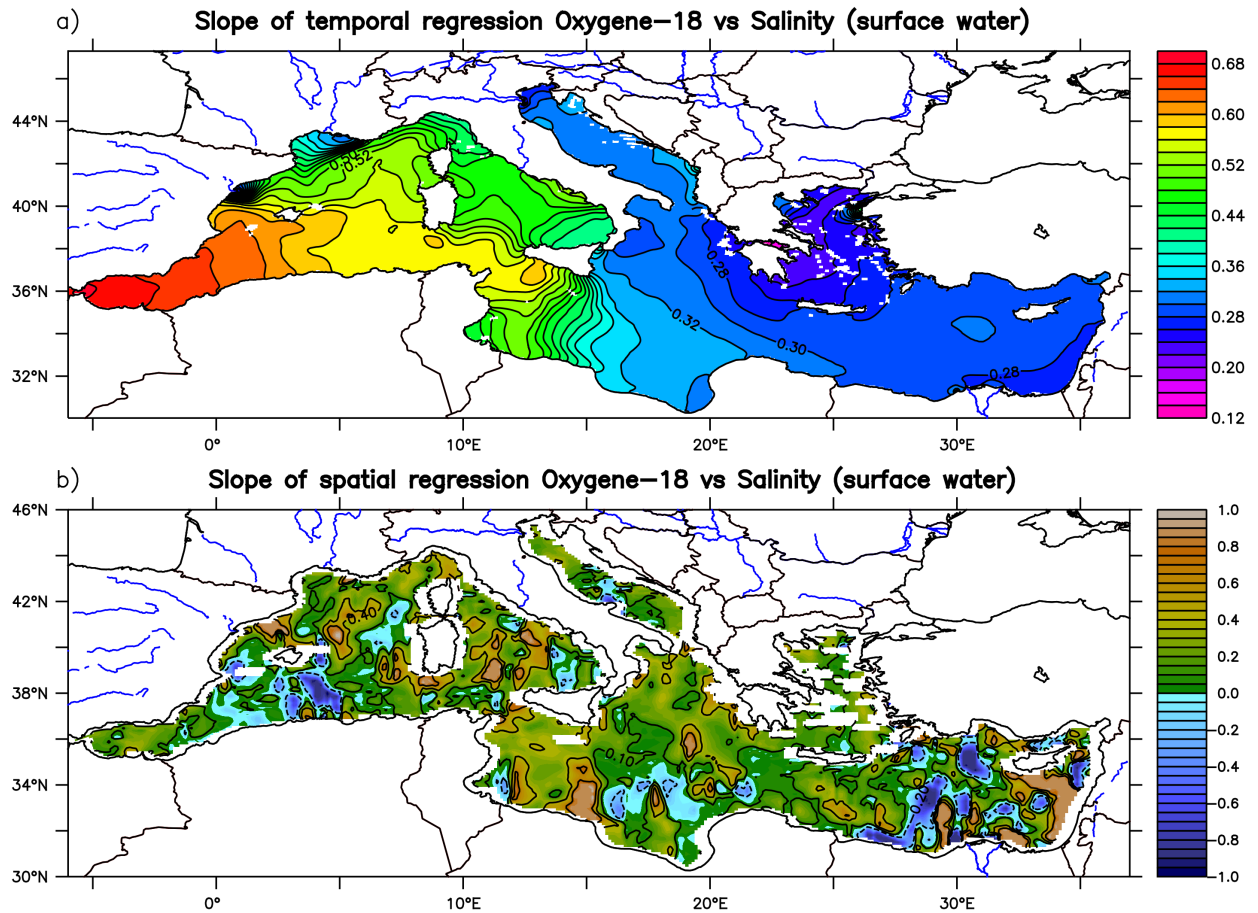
a) Slope of temporal regression Oxygene−18 vs Salinity (surface water)

44°N
40°N
36°N
32°N
0°
10°E
20°E
30°E

0.52
0.52
0.28
0.32
0.30
0.28

0.68
0.60
0.52
0.44
0.36
0.28
0.20
0.12

b) Slope of spatial regression Oxygene−18 vs Salinity (surface water)

46°N
42°N
38°N
34°N
30°N
0°
10°E
20°E
30°E

0.40
0.10

1.0
0.8
0.6
0.4
0.2
0.0
0.2
0.4
0.6
0.8
1.0